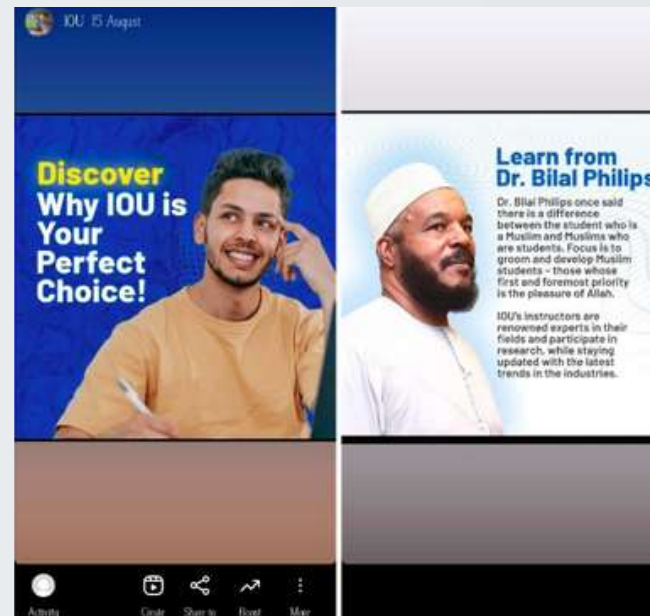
IOU 15 August

Discover Why IOU is Your Perfect Choice!

Learn from Dr. Bilal Philips

Dr. Bilal Philips once said there is a difference between the student who is a Muslim and Muslims who are students. Focus is to groom and develop Muslim students – those whose first and foremost priority is the pleasure of Allah.

IOU's instructors are renowned experts in their fields and participate in research, while staying updated with the latest trends in the industries.

Activity Create Share to Boost More